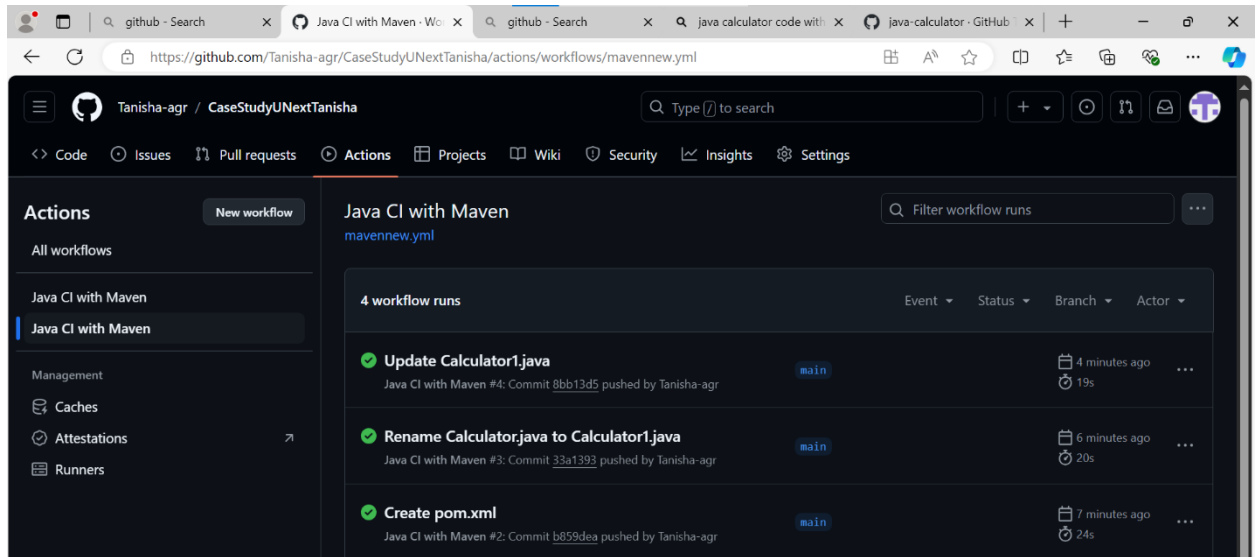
github - Search
Java CI with Maven · Wo
github - Search
java calculator code with
java-calculator · GitHub

https://github.com/Tanisha-agr/CaseStudyUNextTanisha/actions/workflows/mavennew.yml

Tanisha-agr / CaseStudyUNextTanisha

Type [/] to search

Code Issues Pull requests Actions Projects Wiki Security Insights Settings

Actions
New workflow
All workflows

Java CI with Maven
Java CI with Maven

Management
Caches
Attestations
Runners

Java CI with Maven
mavennew.yml

Filter workflow runs

4 workflow runs
Event Status Branch Actor

Update Calculator1.java
Java CI with Maven #4: Commit 8bb13d5 pushed by Tanisha-agr
main
4 minutes ago
19s

Rename Calculator.java to Calculator1.java
Java CI with Maven #3: Commit 33a1393 pushed by Tanisha-agr
main
6 minutes ago
20s

Create pom.xml
Java CI with Maven #2: Commit b859dea pushed by Tanisha-agr
main
7 minutes ago
24s